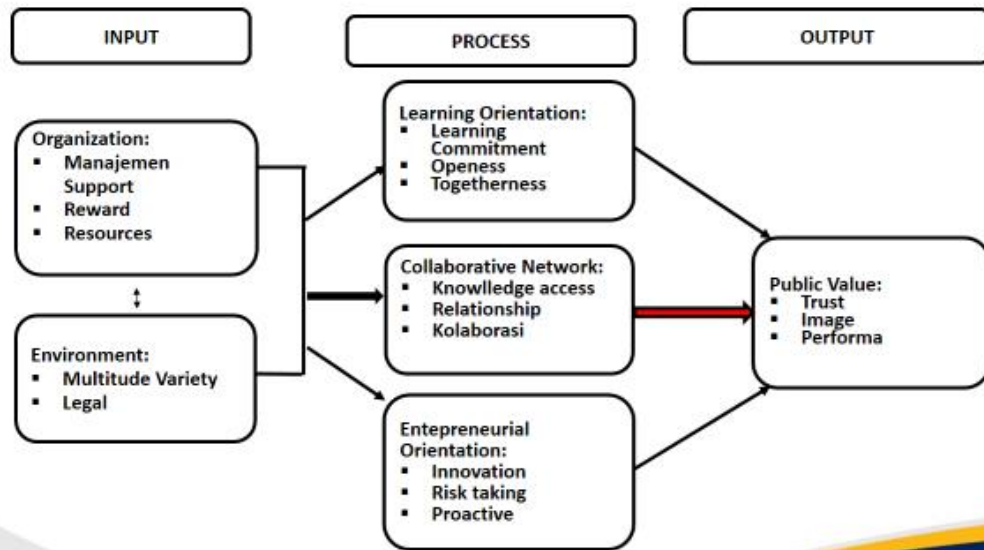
INPUT

PROCESS

OUTPUT

Organization:
- Manajemen Support
- Reward
- Resources

Environment:
- Multitude Variety
- Legal

Learning Orientation:
- Learning Commitment
- Openess
- Togetherness

Collaborative Network:
- Knowlledge access
- Relationship
- Kolaborasi

Entepreneurial Orientation:
- Innovation
- Risk taking
- Proactive

Public Value:
- Trust
- Image
- Performa